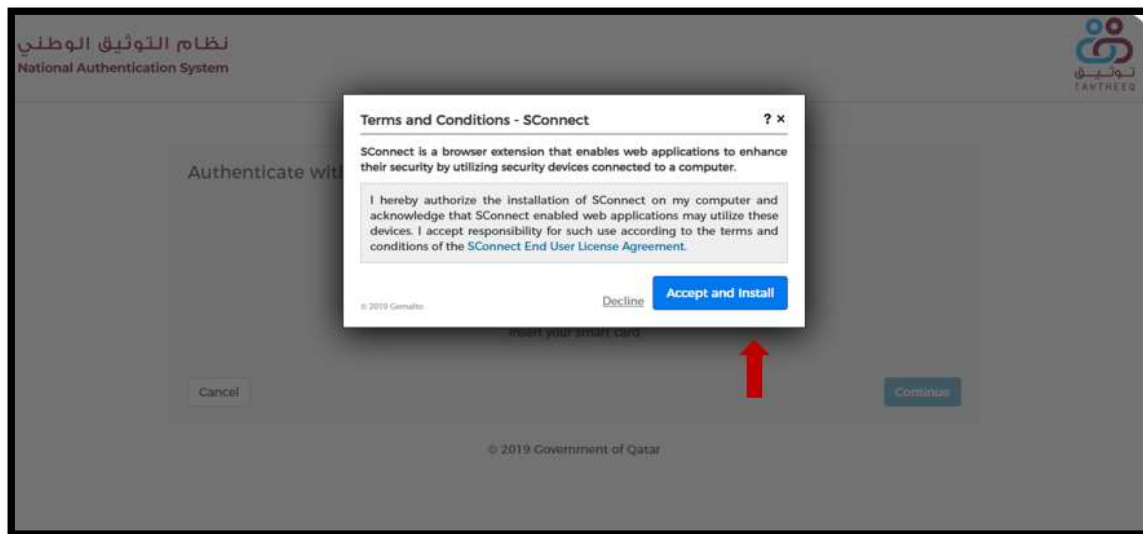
نظام التوثيق الوطني
National Authentication System

توثيق
TAWTHEEQ

Authenticate wit

Terms and Conditions - SConnect

? ×

SConnect is a browser extension that enables web applications to enhance their security by utilizing security devices connected to a computer.

I hereby authorize the installation of SConnect on my computer and acknowledge that SConnect enabled web applications may utilize these devices. I accept responsibility for such use according to the terms and conditions of the SConnect End User License Agreement.

© 2019 Gemalto

Decline

Accept and Install

Insert your smart card

Cancel

Continue

© 2019 Government of Qatar